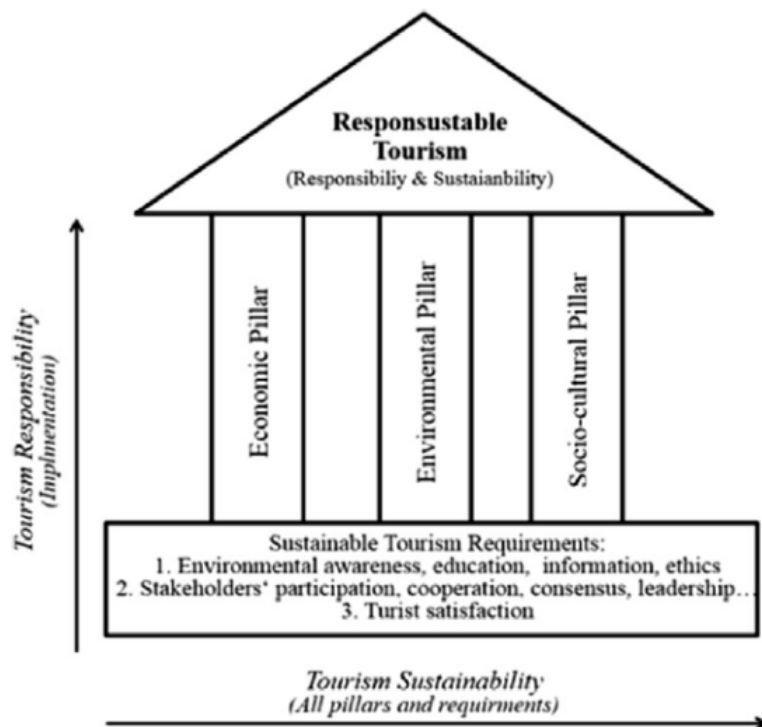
Responsustable Tourism
(Responsibiliy & Sustaianbility)

Economic Pillar

Environmental Pillar

Socio-cultural Pillar

Tourism Responsibility
(Implmentation)

Sustainable Tourism Requirements:
1. Environmental awareness, education, information, ethics
2. Stakeholders' participation, cooperation, consensus, leadership…
3. Turist satisfaction

Tourism Sustainability
(All pillars and requirments)